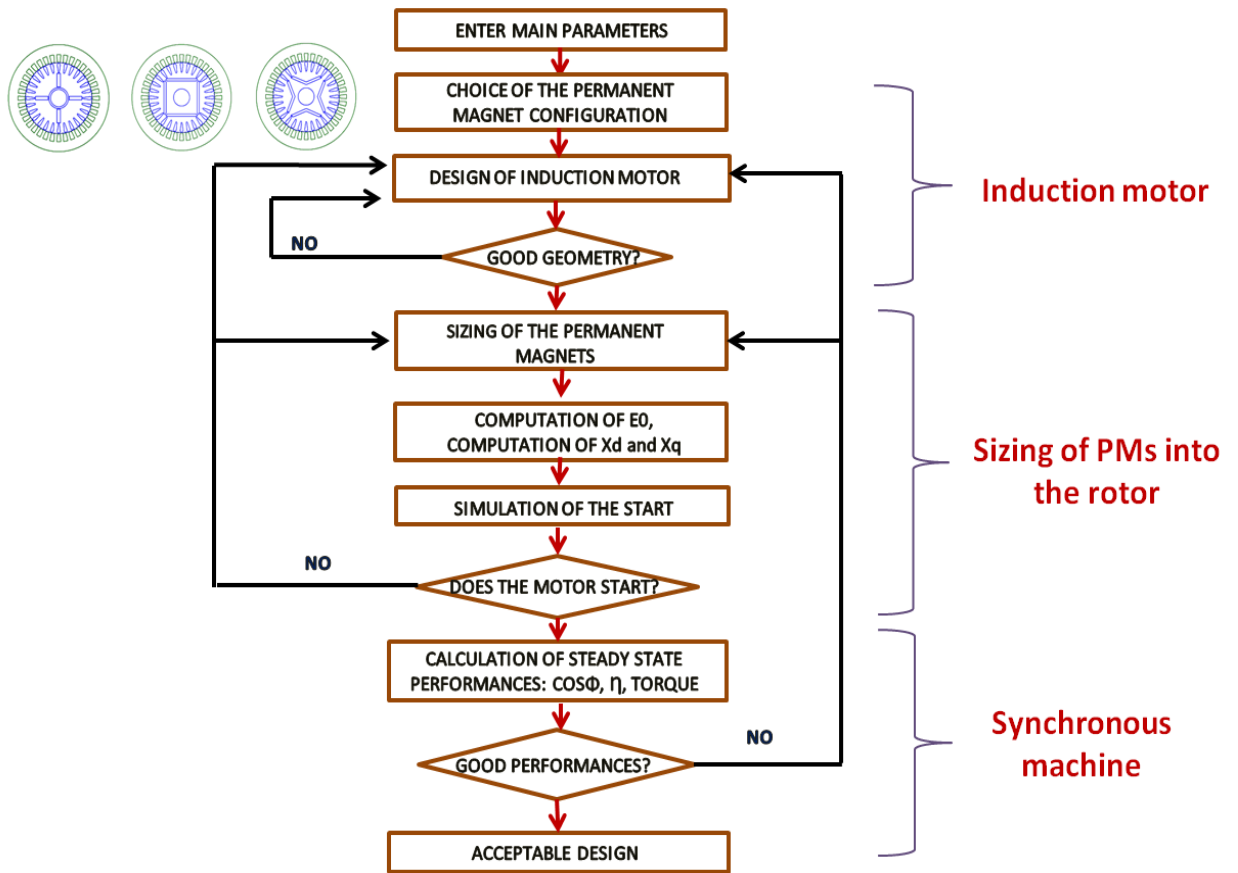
ENTER MAIN PARAMETERS

CHOICE OF THE PERMANENT MAGNET CONFIGURATION

DESIGN OF INDUCTION MOTOR

NO

GOOD GEOMETRY?

Induction motor

SIZING OF THE PERMANENT MAGNETS

COMPUTATION OF E0, COMPUTATION OF Xd and Xq

SIMULATION OF THE START

NO

DOES THE MOTOR START?

Sizing of PMs into the rotor

CALCULATION OF STEADY STATE PERFORMANCES: COSΦ, η, TORQUE

NO

GOOD PERFORMANCES?

Synchronous machine

ACCEPTABLE DESIGN